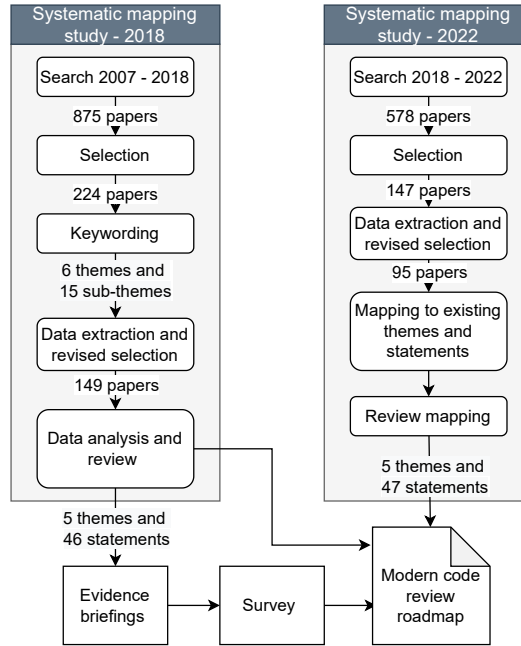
Systematic mapping study - 2018

Search 2007 - 2018

875 papers

Selection

224 papers

Keywording

6 themes and 15 sub-themes

Data extraction and revised selection

149 papers

Data analysis and review

5 themes and 46 statements

Evidence briefings

Survey

Systematic mapping study - 2022

Search 2018 - 2022

578 papers

Selection

147 papers

Data extraction and revised selection

95 papers

Mapping to existing themes and statements

Review mapping

5 themes and 47 statements

Modern code review roadmap